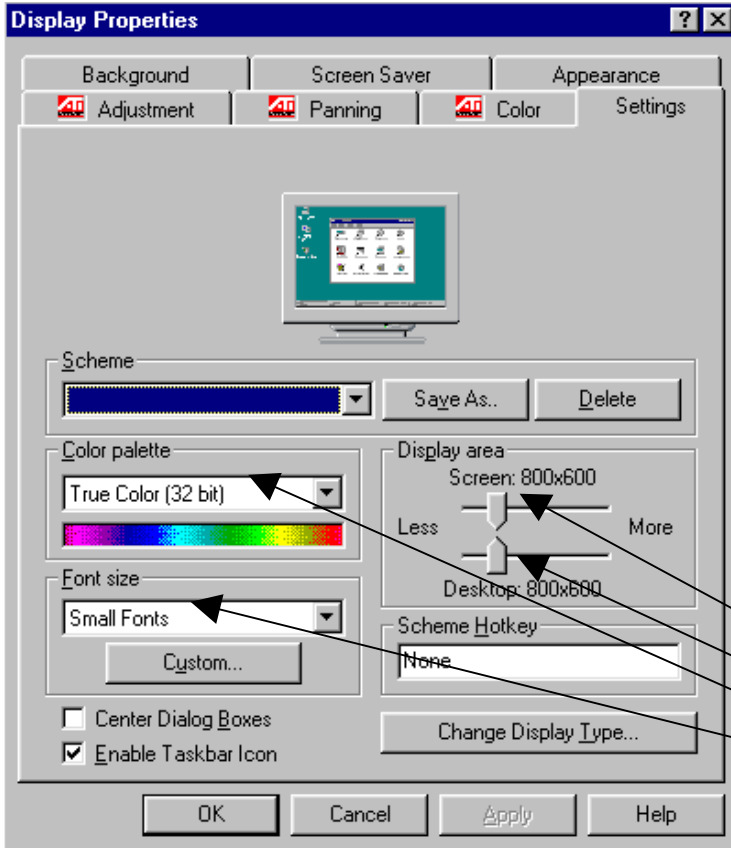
Display Properties

?

Background
Screen Saver
Appearance
Adjustment
Panning
Color
Settings

Scheme
Save As..
Delete

Color palette
True Color (32 bit)

Display area
Screen: 800x600
Less
More
Desktop: 800x600

Font size
Small Fonts
Custom...

Scheme Hotkey
None

Center Dialog Boxes
Enable Taskbar Icon

Change Display Type...

OK
Cancel
Apply
Help